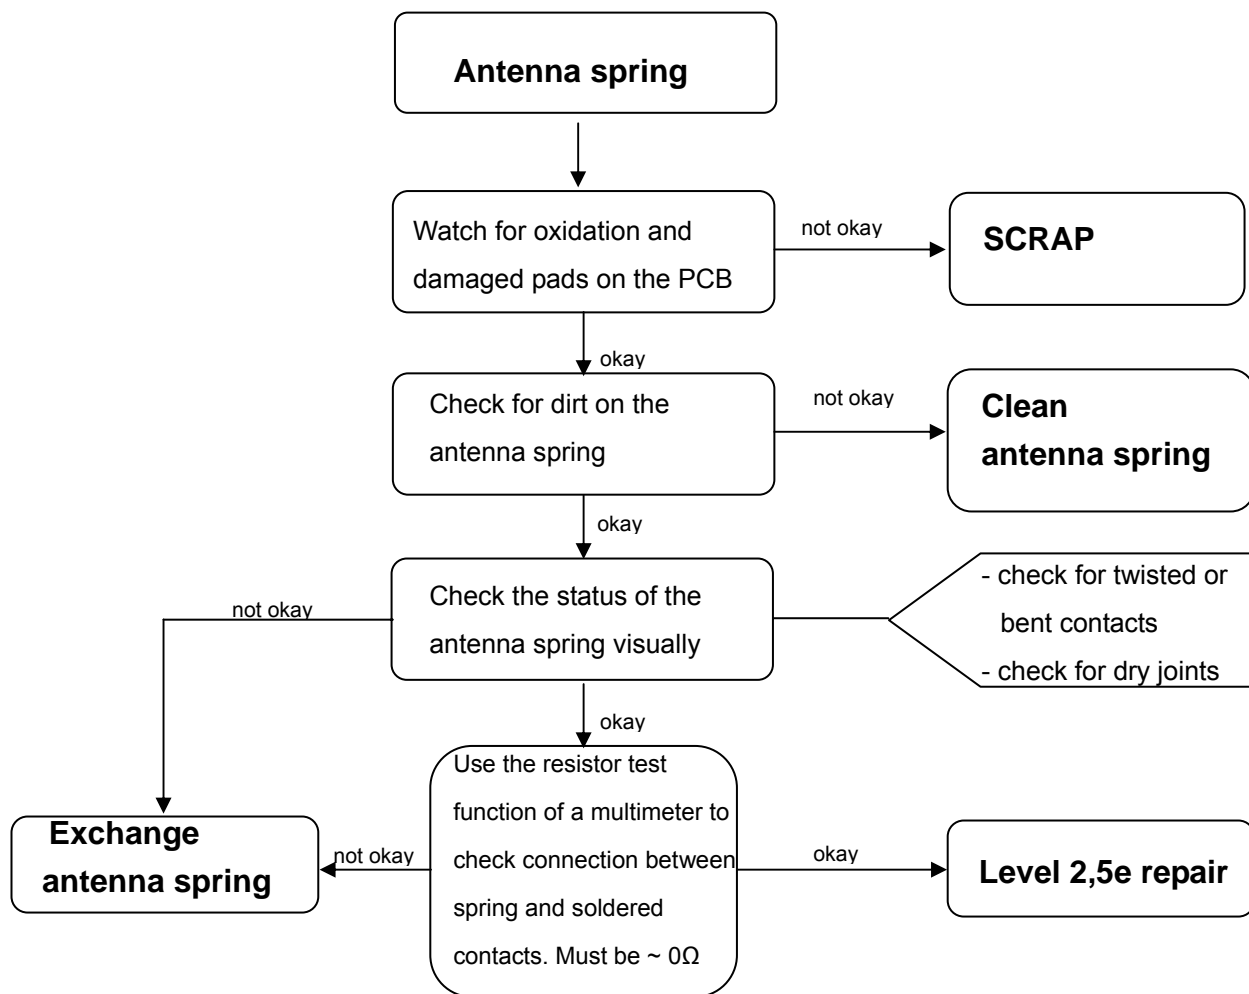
Antenna spring

Watch for oxidation and damaged pads on the PCB

not okay

SCRAP

okay

Check for dirt on the antenna spring

not okay

Clean antenna spring

okay

Check the status of the antenna spring visually

not okay

- check for twisted or bent contacts
- check for dry joints

okay

Use the resistor test function of a multimeter to check connection between spring and soldered contacts. Must be ~ $0\Omega$

not okay

Exchange antenna spring

okay

Level 2,5e repair